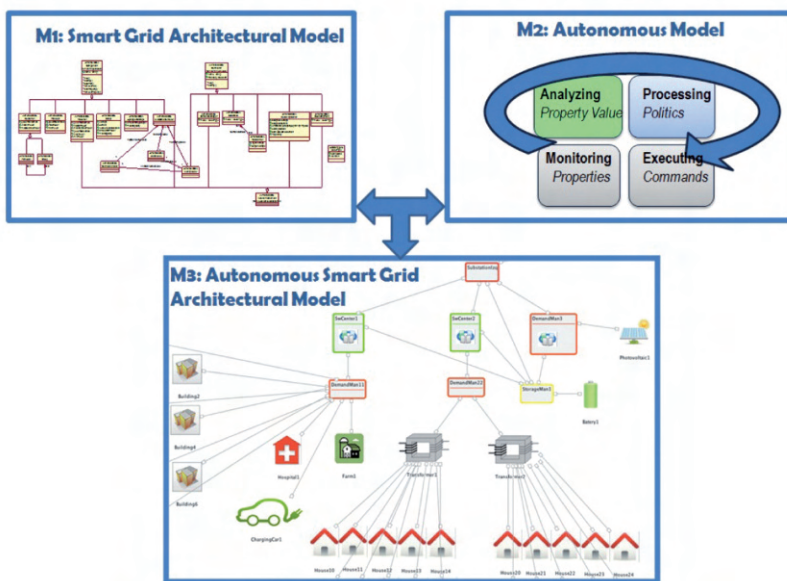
M1: Smart Grid Architectural Model

M2: Autonomous Model

Analyzing
Property Value

Processing
Politics

Monitoring
Properties

Executing
Commands

M3: Autonomous Smart Grid Architectural Model

Substation

SeCenter1

SeCenter2

DemandMan3

Photovoltaic1

DemandMan11

DemandMan22

StorageMan2

Building2

Battery1

Building4

Hospital1

Farm1

Transformer1

Transformer2

Building6

ChargingCar1

House10

House11

House12

House13

House14

House20

House21

House22

House23

House24